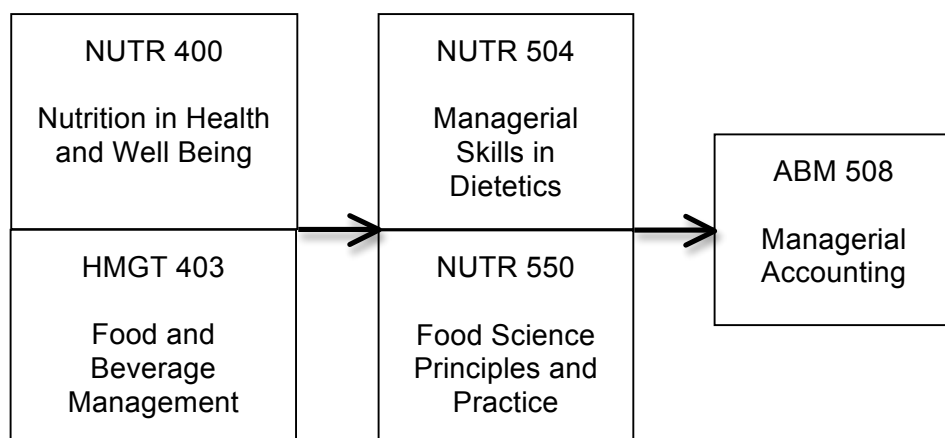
NUTR 400

Nutrition in Health and Well Being

HMGT 403

Food and Beverage Management

NUTR 504

Managerial Skills in Dietetics

NUTR 550

Food Science Principles and Practice

ABM 508

Managerial Accounting